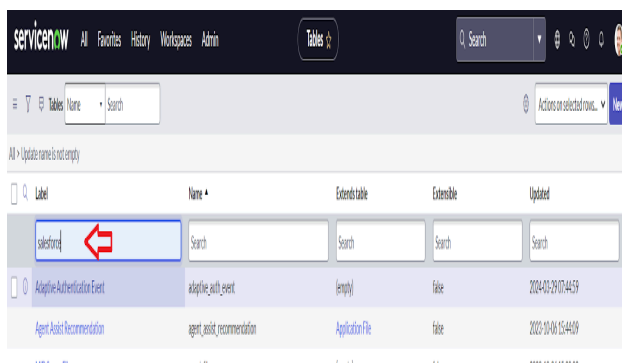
servicenow All Favorites History Workspaces Admin

Tables ☆

Search

Tables Name Search

Actions on selected rows... New

All > Update name is not empty

| Label | Name ▲ | Extends table | Extensible | Updated |
|---|---|---|---|---|
| salesforce | Search | Search | Search | Search |
| Adaptive Authentication Event | adaptive_auth_event | (empty) | false | 2024-02-29 07:44:59 |
| Agent Assist Recommendation | agent_assist_recommendation | Application File | false | 2023-10-06 15:44:09 |